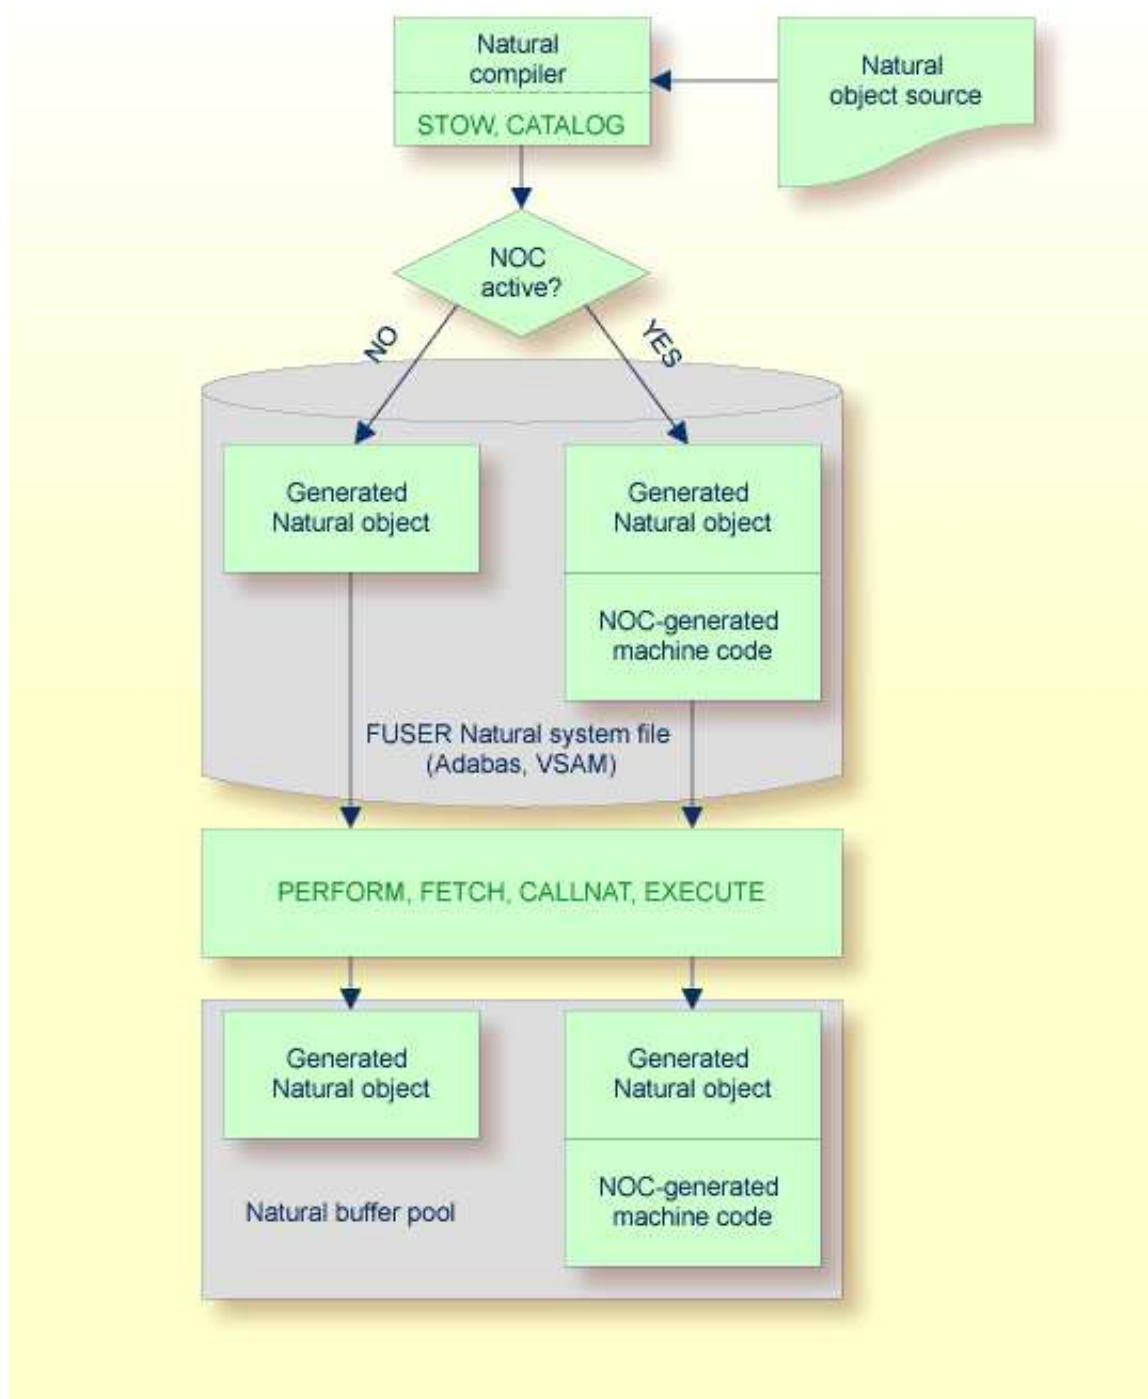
Natural compiler

STOW, CATALOG

Natural object source

NOC active?

NO

YES

Generated Natural object

Generated Natural object

NOC-generated machine code

FUSER Natural system file (Adabas, VSAM)

PERFORM, FETCH, CALLNAT, EXECUTE

Generated Natural object

Generated Natural object

NOC-generated machine code

Natural buffer pool